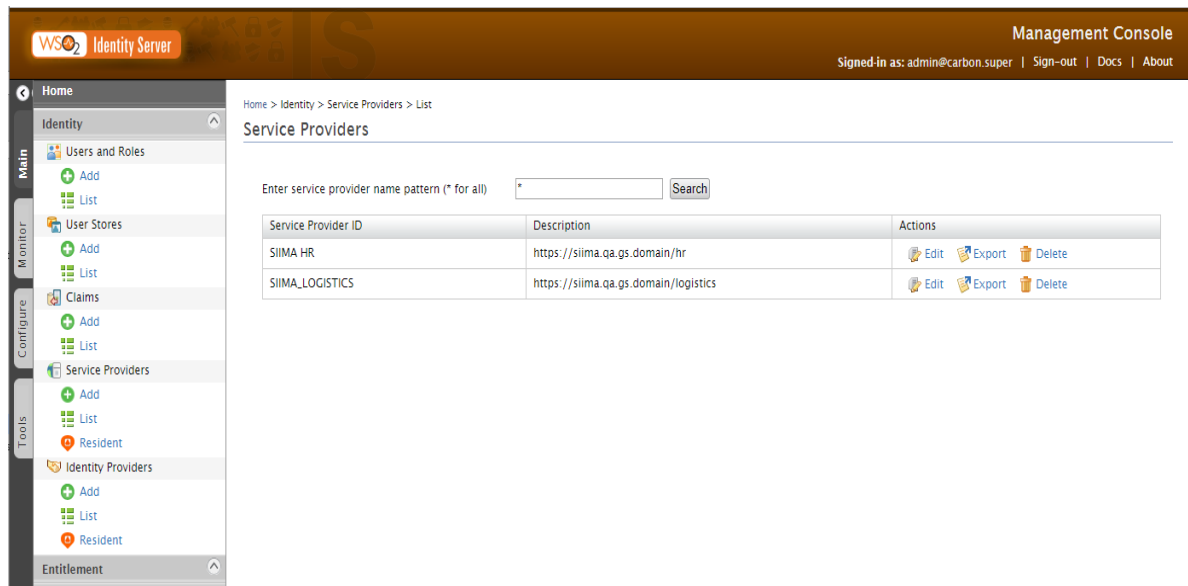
WSO2 Identity Server

Management Console

Signed-in as: admin@carbon.super | Sign-out | Docs | About

Main
Monitor
Configure
Tools

Home

Identity

Users and Roles
Add
List
User Stores
Add
List
Claims
Add
List
Service Providers
Add
List
Resident
Identity Providers
Add
List
Resident

Entitlement

Home > Identity > Service Providers > List

Service Providers

Enter service provider name pattern (* for all) * Search

| Service Provider ID | Description | Actions |
|---|---|---|
| SIIMA HR | https://siima.qa.gs.domain/hr | Edit Export Delete |
| SIIMA_LOGISTICS | https://siima.qa.gs.domain/logistics | Edit Export Delete |